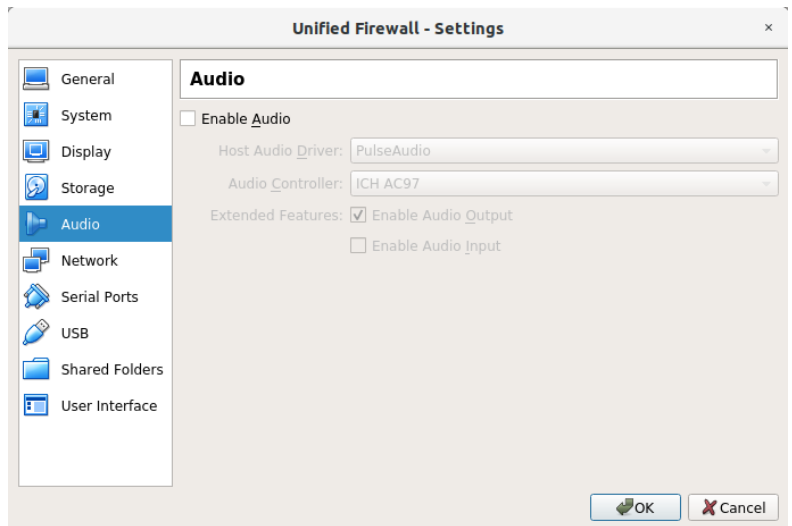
Unified Firewall - Settings

×

General
System
Display
Storage
Audio
Network
Serial Ports
USB
Shared Folders
User Interface

Audio

Enable Audio

Host Audio Driver: PulseAudio

Audio Controller: ICH AC97

Extended Features: Enable Audio Output

Enable Audio Input

OK

Cancel